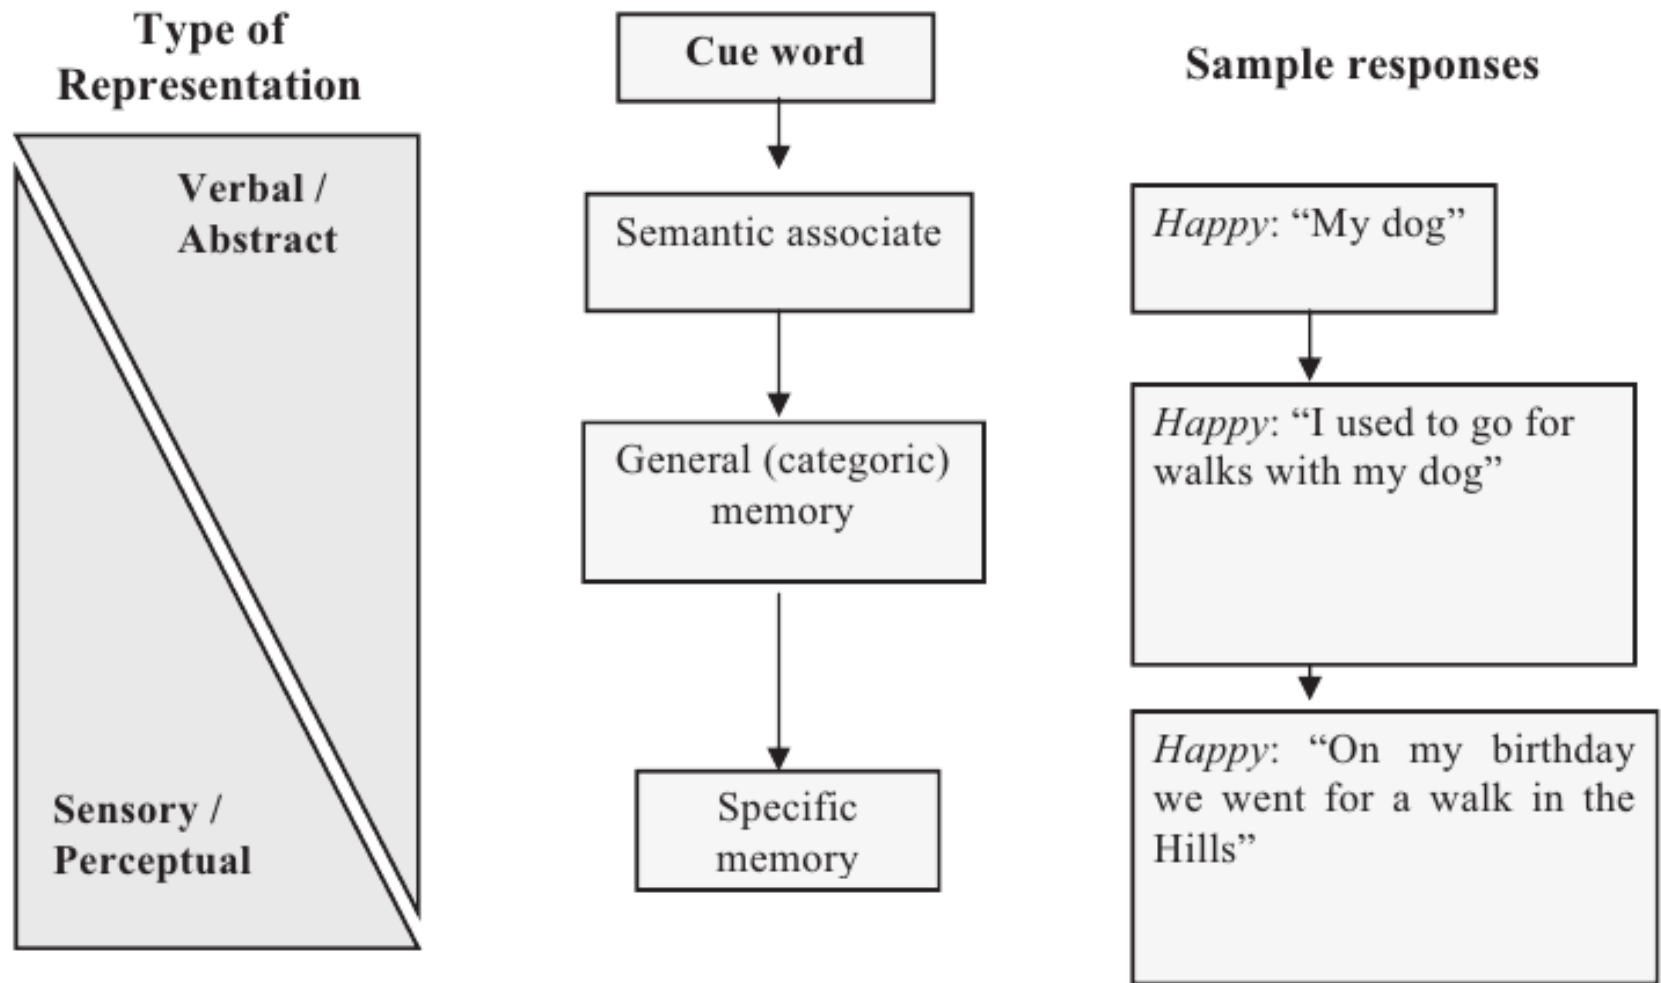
Type of Representation

Verbal / Abstract

Sensory / Perceptual

Cue word

Semantic associate

General (categoric) memory

Specific memory

Sample responses

*Happy*: “My dog”

*Happy*: “I used to go for walks with my dog”

*Happy*: “On my birthday we went for a walk in the Hills”